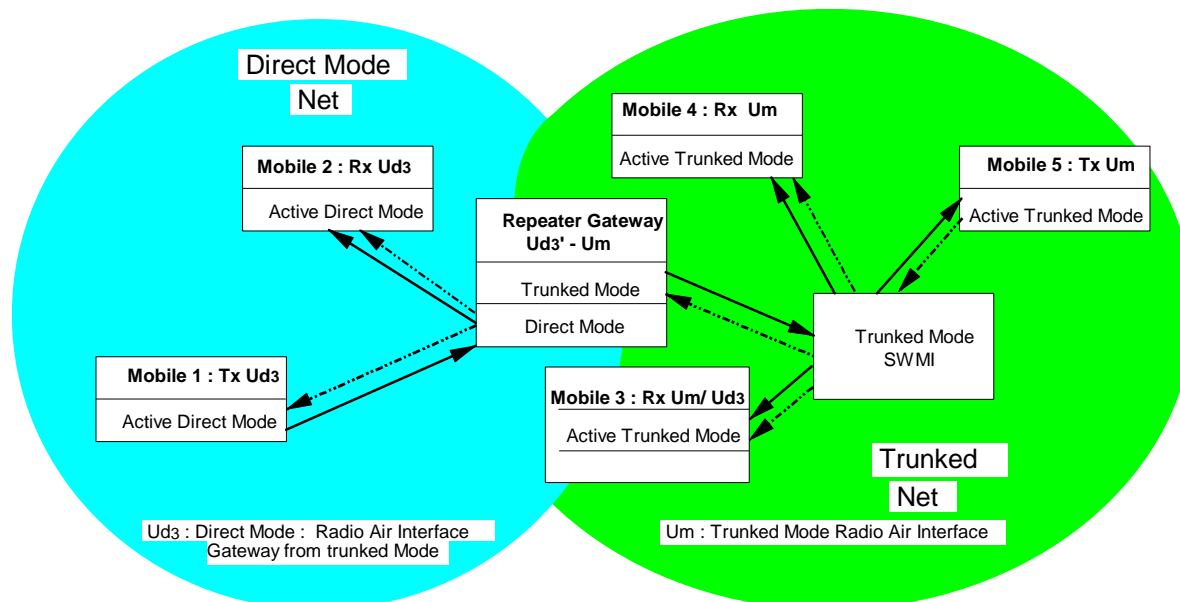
Direct Mode
Net

Mobile 2 : Rx Ud3
Active Direct Mode

Repeater Gateway
Ud3' - Um
Trunked Mode
Direct Mode

Mobile 1 : Tx Ud3
Active Direct Mode

Mobile 4 : Rx Um
Active Trunked Mode

Mobile 5 : Tx Um
Active Trunked Mode

Trunked Mode
SWMI

Mobile 3 : Rx Um/ Ud3
Active Trunked Mode

Trunked
Net

Ud3 : Direct Mode : Radio Air Interface
Gateway from trunked Mode

Um : Trunked Mode Radio Air Interface